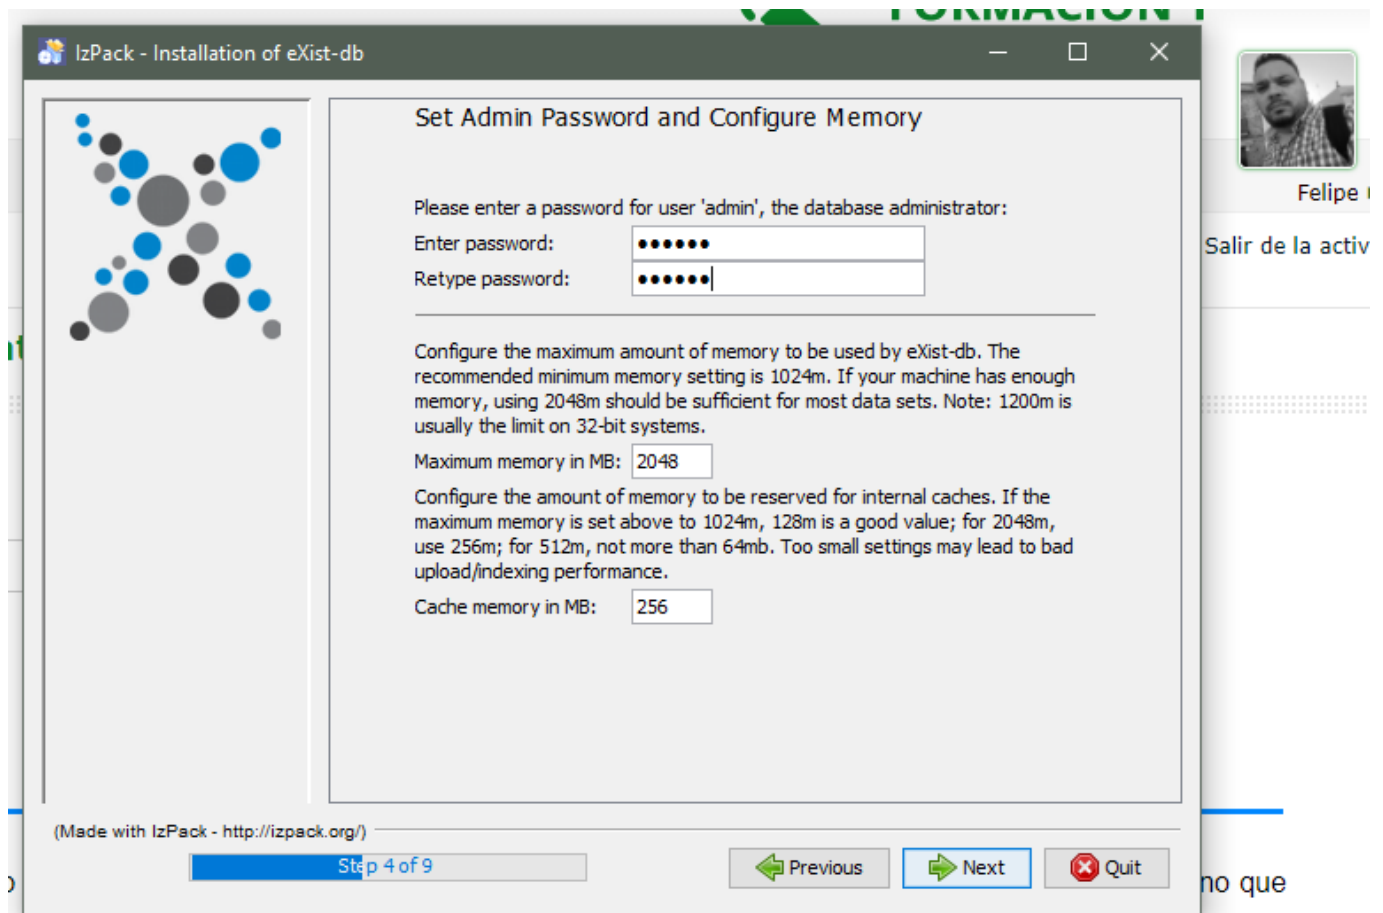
IzPack - Installation of eXist-db

Set Admin Password and Configure Memory

Please enter a password for user 'admin', the database administrator:

Enter password: ••••••

Retype password: ••••••

Configure the maximum amount of memory to be used by eXist-db. The recommended minimum memory setting is 1024m. If your machine has enough memory, using 2048m should be sufficient for most data sets. Note: 1200m is usually the limit on 32-bit systems.

Maximum memory in MB: 2048

Configure the amount of memory to be reserved for internal caches. If the maximum memory is set above to 1024m, 128m is a good value; for 2048m, use 256m; for 512m, not more than 64mb. Too small settings may lead to bad upload/indexing performance.

Cache memory in MB: 256

(Made with IzPack - http://izpack.org/)

Step 4 of 9

Previous

Next

Quit

Felipe

Salir de la activ

no que